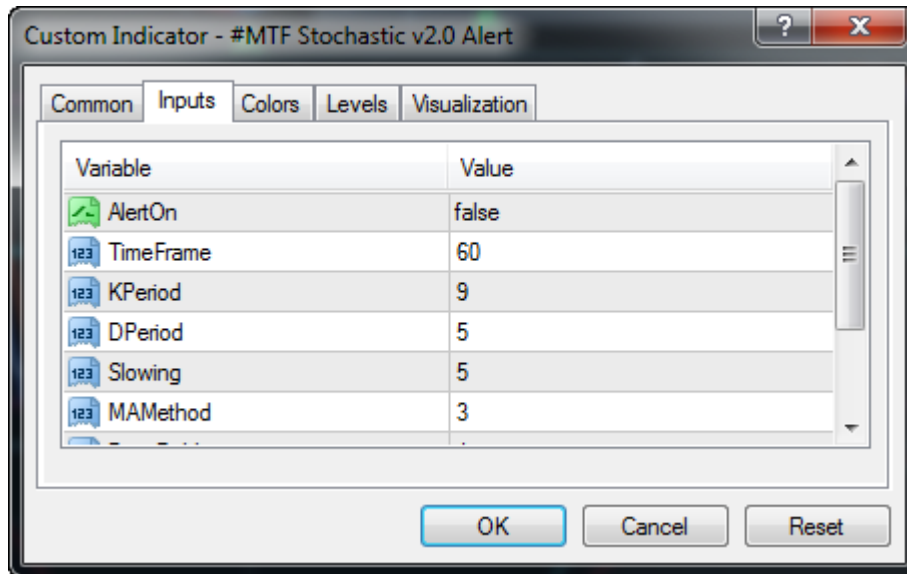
Custom Indicator - #MTF Stochastic v2.0 Alert

?

X

Common | Inputs | Colors | Levels | Visualization

| Variable | Value |
|---|---|
| AlertOn | false |
| 123 TimeFrame | 60 |
| 123 KPeriod | 9 |
| 123 DPeriod | 5 |
| 123 Slowing | 5 |
| 123 MAMethod | 3 |
| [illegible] | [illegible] |

OK

Cancel

Reset